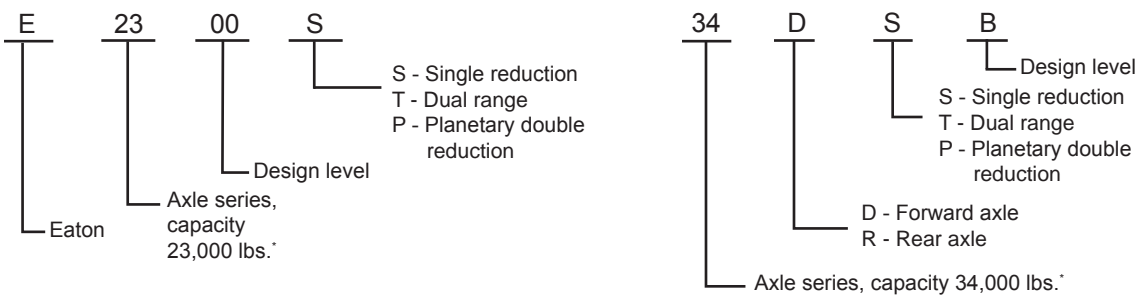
E 23 00 S

S - Single reduction
T - Dual range
P - Planetary double reduction

Design level

Axle series, capacity 23,000 lbs.*

Eaton

34 D S B

Design level

S - Single reduction
T - Dual range
P - Planetary double reduction

D - Forward axle
R - Rear axle

Axle series, capacity 34,000 lbs.*